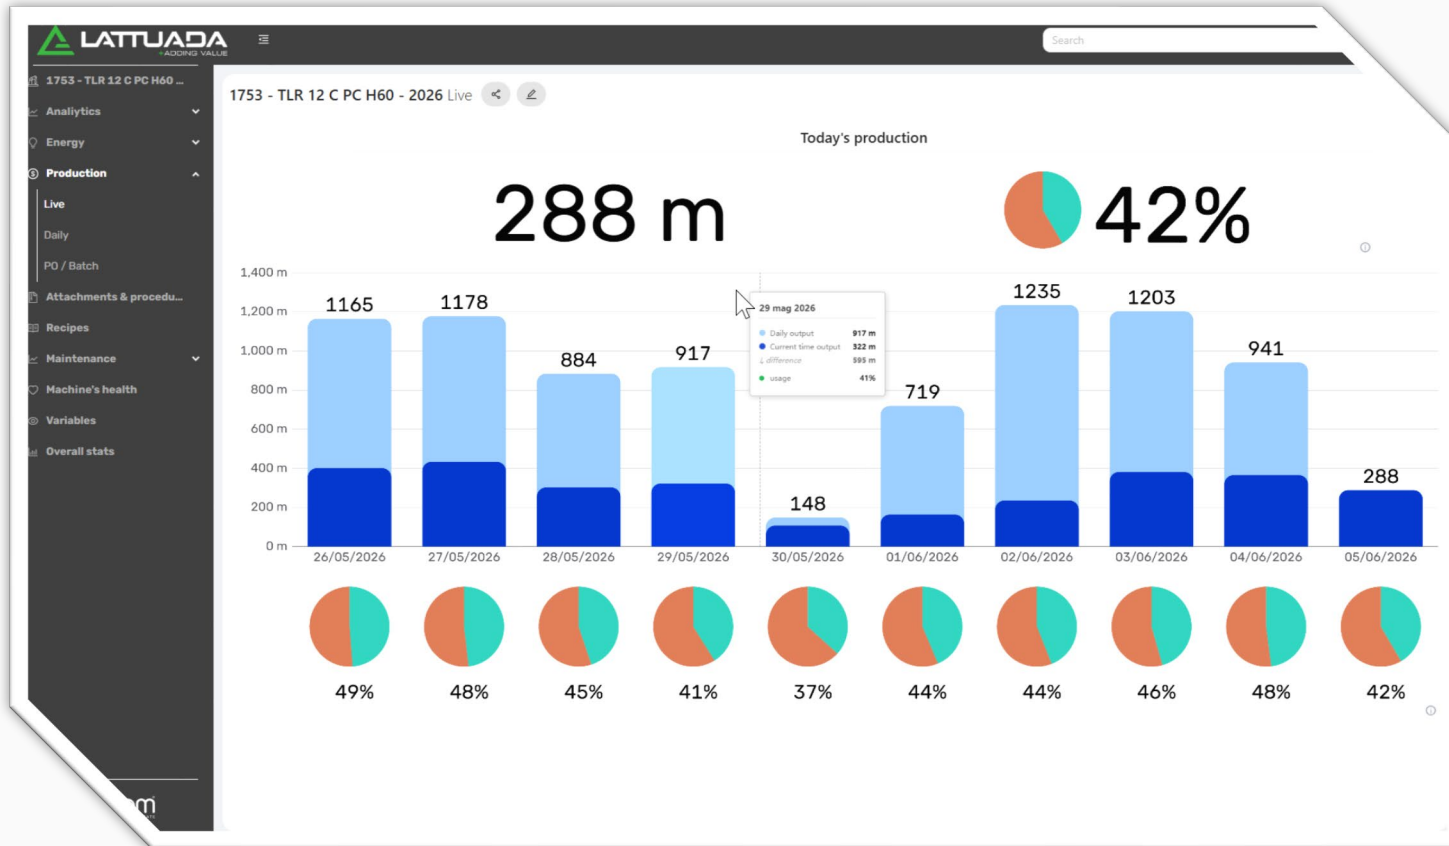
LATTUADA
ADDING VALUE

Search

1753 - TLR 12 C PC H60 ...
Analyitics
Energy
Production
Live
Daily
PO / Batch
Attachments & procedu...
Recipes
Maintenance
Machine's health
Variables
Overall stats

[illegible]m

1753 - TLR 12 C PC H60 - 2026 Live

Today's production

288 m

42%

| | 26/05/2026 | 27/05/2026 | 28/05/2026 | 29/05/2026 | 30/05/2026 | 01/06/2026 | 02/06/2026 | 03/06/2026 | 04/06/2026 | 05/06/2026 |
|---|---|---|---|---|---|---|---|---|---|---|
| Output | 1165 | 1178 | 884 | 917 | 148 | 719 | 1235 | 1203 | 941 | 288 |
| Usage | 49% | 48% | 45% | 41% | 37% | 44% | 44% | 46% | 48% | 42% |

1,400 m
1,200 m
1,000 m
800 m
600 m
400 m
200 m
0 m

29 mag 2026
Daily output 917 m
Current time output 322 m
difference 595 m
usage 41%